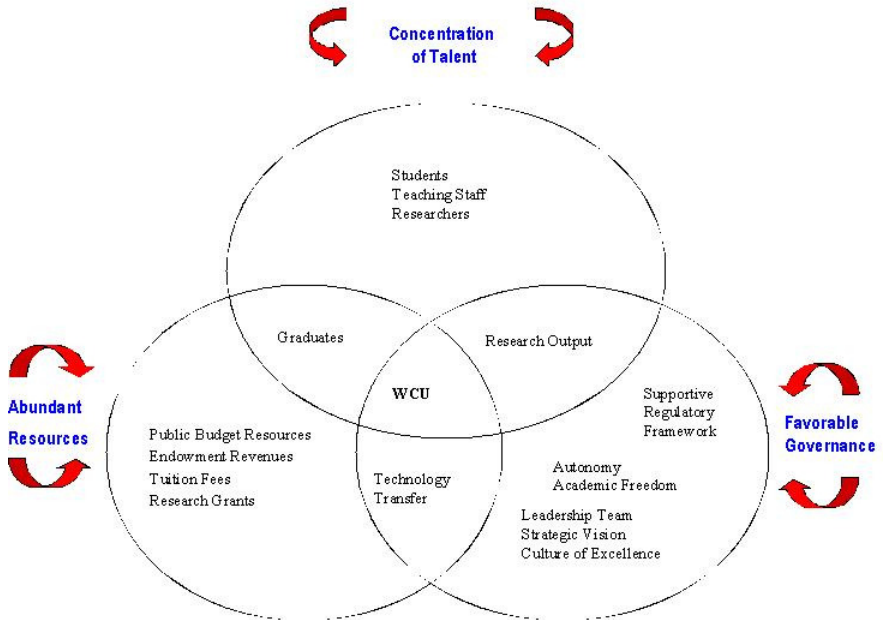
Concentration of Talent

Students
Teaching Staff
Researchers

Graduates

Research Output

WCU

Abundant Resources

Public Budget Resources
Endowment Revenues
Tuition Fees
Research Grants

Technology Transfer

Supportive Regulatory Framework

Favorable Governance

Autonomy
Academic Freedom

Leadership Team
Strategic Vision
Culture of Excellence